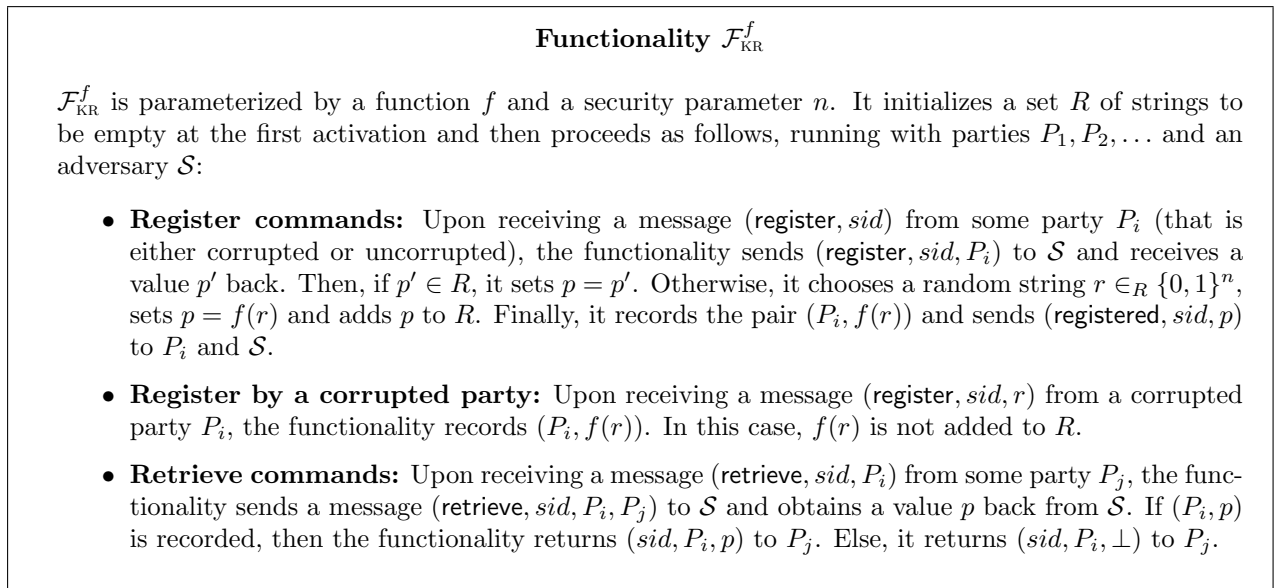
**Functionality $\mathcal{F}_{\text{KR}}^{f}$**

$\mathcal{F}_{\text{KR}}^{f}$ is parameterized by a function $f$ and a security parameter $n$. It initializes a set $R$ of strings to be empty at the first activation and then proceeds as follows, running with parties $P_1, P_2, \ldots$ and an adversary $\mathcal{S}$:

- **Register commands:** Upon receiving a message $(\text{register}, sid)$ from some party $P_i$ (that is either corrupted or uncorrupted), the functionality sends $(\text{register}, sid, P_i)$ to $\mathcal{S}$ and receives a value $p'$ back. Then, if $p' \in R$, it sets $p = p'$. Otherwise, it chooses a random string $r \in_R \{0,1\}^n$, sets $p = f(r)$ and adds $p$ to $R$. Finally, it records the pair $(P_i, f(r))$ and sends $(\text{registered}, sid, p)$ to $P_i$ and $\mathcal{S}$.

- **Register by a corrupted party:** Upon receiving a message $(\text{register}, sid, r)$ from a corrupted party $P_i$, the functionality records $(P_i, f(r))$. In this case, $f(r)$ is not added to $R$.

- **Retrieve commands:** Upon receiving a message $(\text{retrieve}, sid, P_i)$ from some party $P_j$, the functionality sends a message $(\text{retrieve}, sid, P_i, P_j)$ to $\mathcal{S}$ and obtains a value $p$ back from $\mathcal{S}$. If $(P_i, p)$ is recorded, then the functionality returns $(sid, P_i, p)$ to $P_j$. Else, it returns $(sid, P_i, \perp)$ to $P_j$.